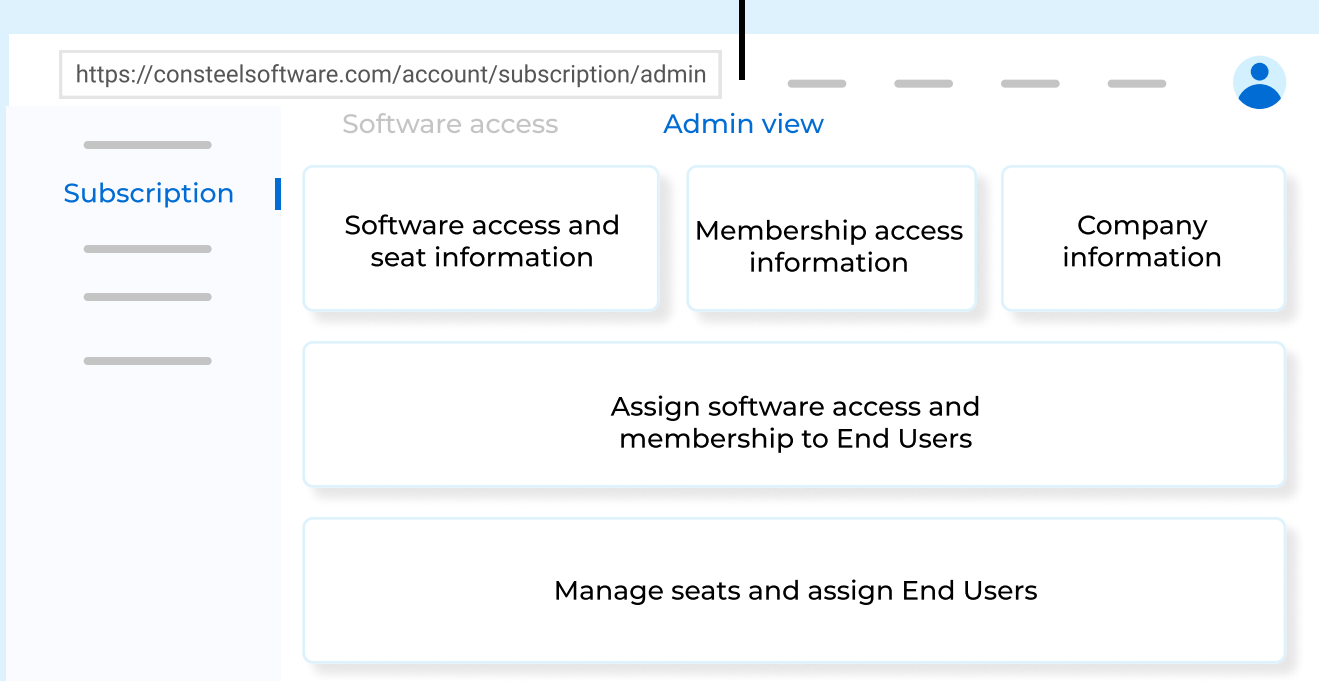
https://consteelsoftware.com/account/subscription/admin

Software access

Admin view

Subscription

Software access and seat information

Membership access information

Company information

Assign software access and membership to End Users

Manage seats and assign End Users